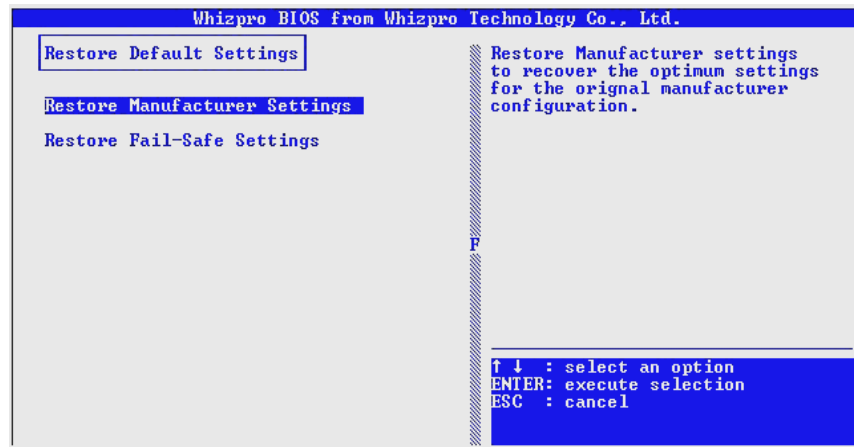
Whizpro BIOS from Whizpro Technology Co., Ltd.

Restore Default Settings

Restore Manufacturer Settings

Restore Fail-Safe Settings

Restore Manufacturer settings to recover the optimum settings for the orignal manufacturer configuration.

F

↑ ↓ : select an option
ENTER: execute selection
ESC : cancel